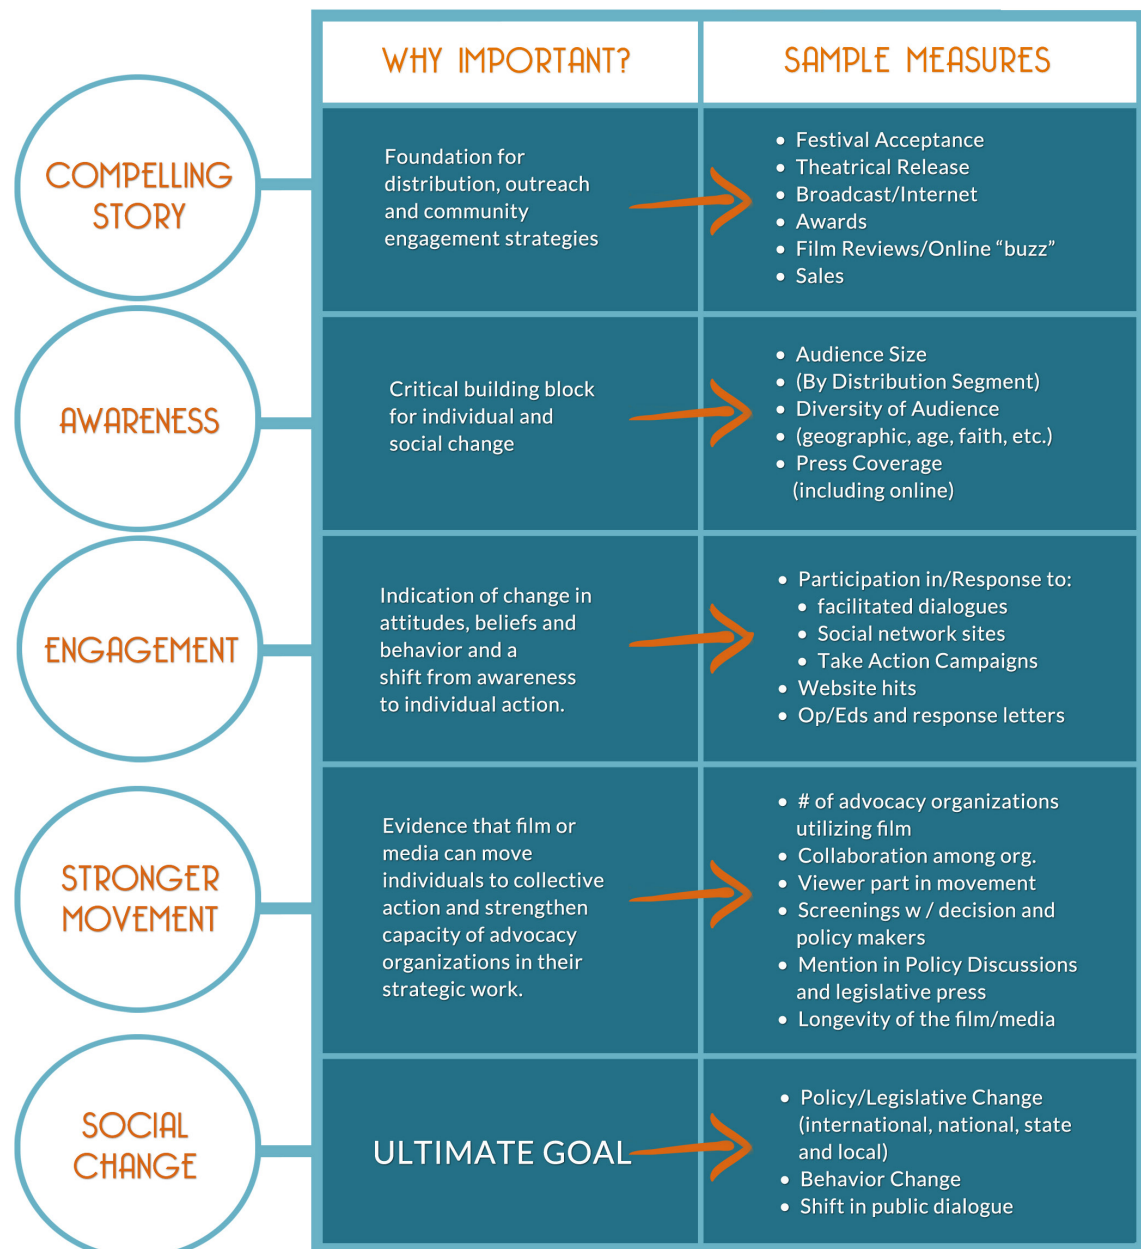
|  | WHY IMPORTANT? | SAMPLE MEASURES |
|---|---|---|
| COMPELLING STORY | Foundation for distribution, outreach and community engagement strategies | • Festival Acceptance<br>• Theatrical Release<br>• Broadcast/Internet<br>• Awards<br>• Film Reviews/Online “buzz”<br>• Sales |
| AWARENESS | Critical building block for individual and social change | • Audience Size<br>• (By Distribution Segment)<br>• Diversity of Audience<br>• (geographic, age, faith, etc.)<br>• Press Coverage (including online) |
| ENGAGEMENT | Indication of change in attitudes, beliefs and behavior and a shift from awareness to individual action. | • Participation in/Response to:<br>• facilitated dialogues<br>• Social network sites<br>• Take Action Campaigns<br>• Website hits<br>• Op/Eds and response letters |
| STRONGER MOVEMENT | Evidence that film or media can move individuals to collective action and strengthen capacity of advocacy organizations in their strategic work. | • # of advocacy organizations utilizing film<br>• Collaboration among org.<br>• Viewer part in movement<br>• Screenings w / decision and policy makers<br>• Mention in Policy Discussions and legislative press<br>• Longevity of the film/media |
| SOCIAL CHANGE | ULTIMATE GOAL | • Policy/Legislative Change (international, national, state and local)<br>• Behavior Change<br>• Shift in public dialogue |